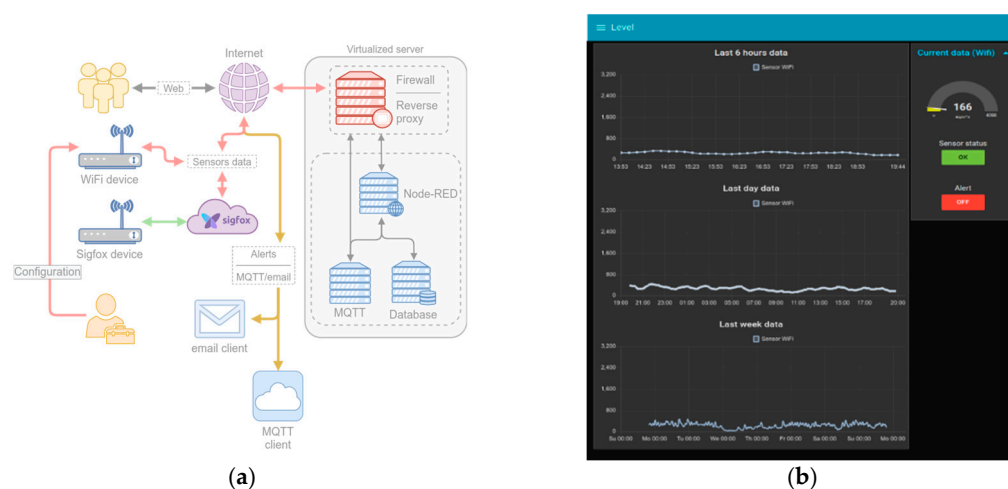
Internet

Web

Virtualized server

Firewall

Reverse proxy

WiFi device

Sensors data

Node-RED

Sigfox device

sigfox

Configuration

Alerts

MQTT/email

MQTT

Database

email client

MQTT client

(a)

Level

Last 6 hours data

Sensor WiFi

3,200
2,400
1,600
800
0

13:53 14:23 14:53 15:23 15:53 16:23 16:53 17:23 17:53 18:23 18:53 19:44

Current data (Wifi)

166

Sensor status

OK

Alert

OFF

Last day data

Sensor WiFi

3,200
2,400
1,600
800
0

19:00 21:00 23:00 01:00 03:00 05:00 07:00 09:00 11:00 13:00 15:00 17:00 20:00

Last week data

Sensor WiFi

3,200
2,400
1,600
800
0

Su 00:00 Mo 00:00 Tu 00:00 We 00:00 Th 00:00 Fr 00:00 Sa 00:00 Su 00:00 Mo 00:00

(b)